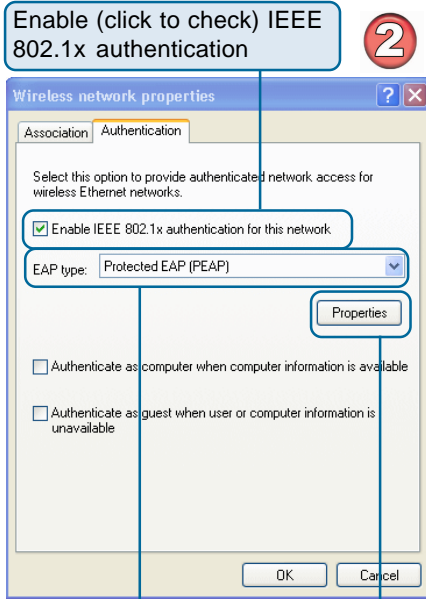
Enable (click to check) IEEE 802.1x authentication

2

Wireless network properties

? X

Association | Authentication

Select this option to provide authenticated network access for wireless Ethernet networks.

☑ Enable IEEE 802.1x authentication for this network

EAP type: Protected EAP (PEAP)

Properties

☐ Authenticate as computer when computer information is available

☐ Authenticate as guest when user or computer information is unavailable

OK

Cancel